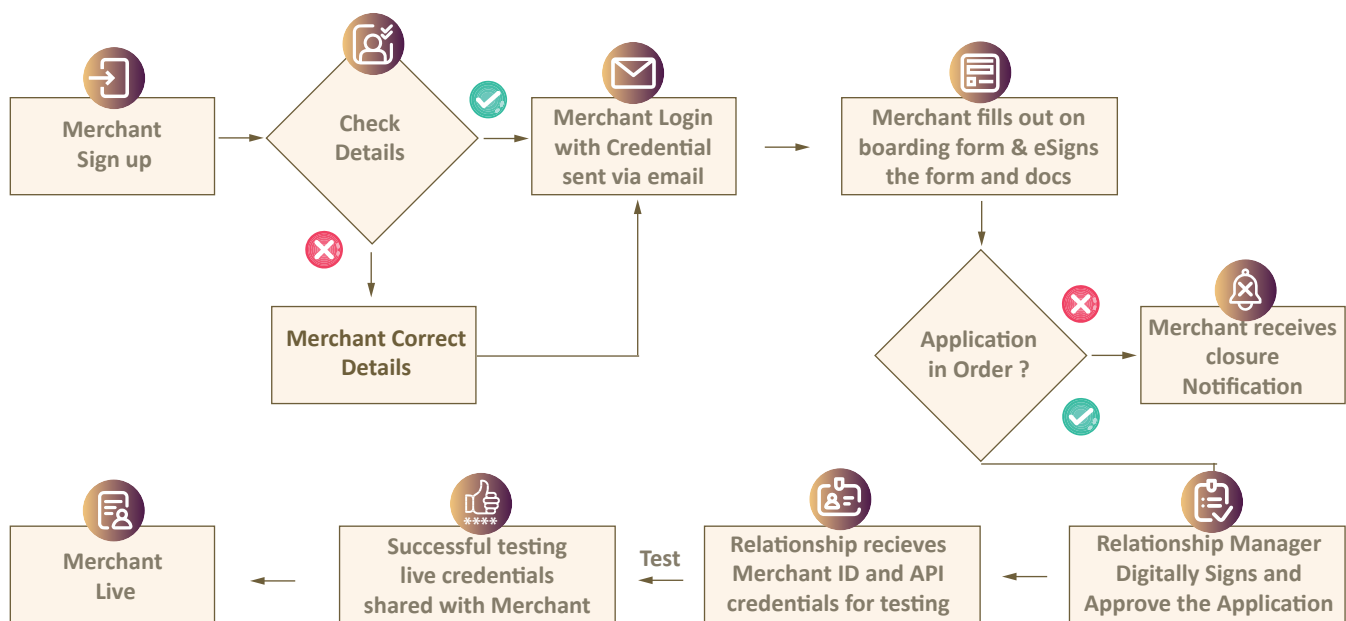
Merchant Sign up

Check Details

Merchant Correct Details

Merchant Login with Credential sent via email

Merchant fills out on boarding form & eSigns the form and docs

Application in Order ?

Merchant receives closure Notification

Relationship Manager Digitally Signs and Approve the Application

Relationship recieves Merchant ID and API credentials for testing

Test

****

Successful testing live credentials shared with Merchant

Merchant Live